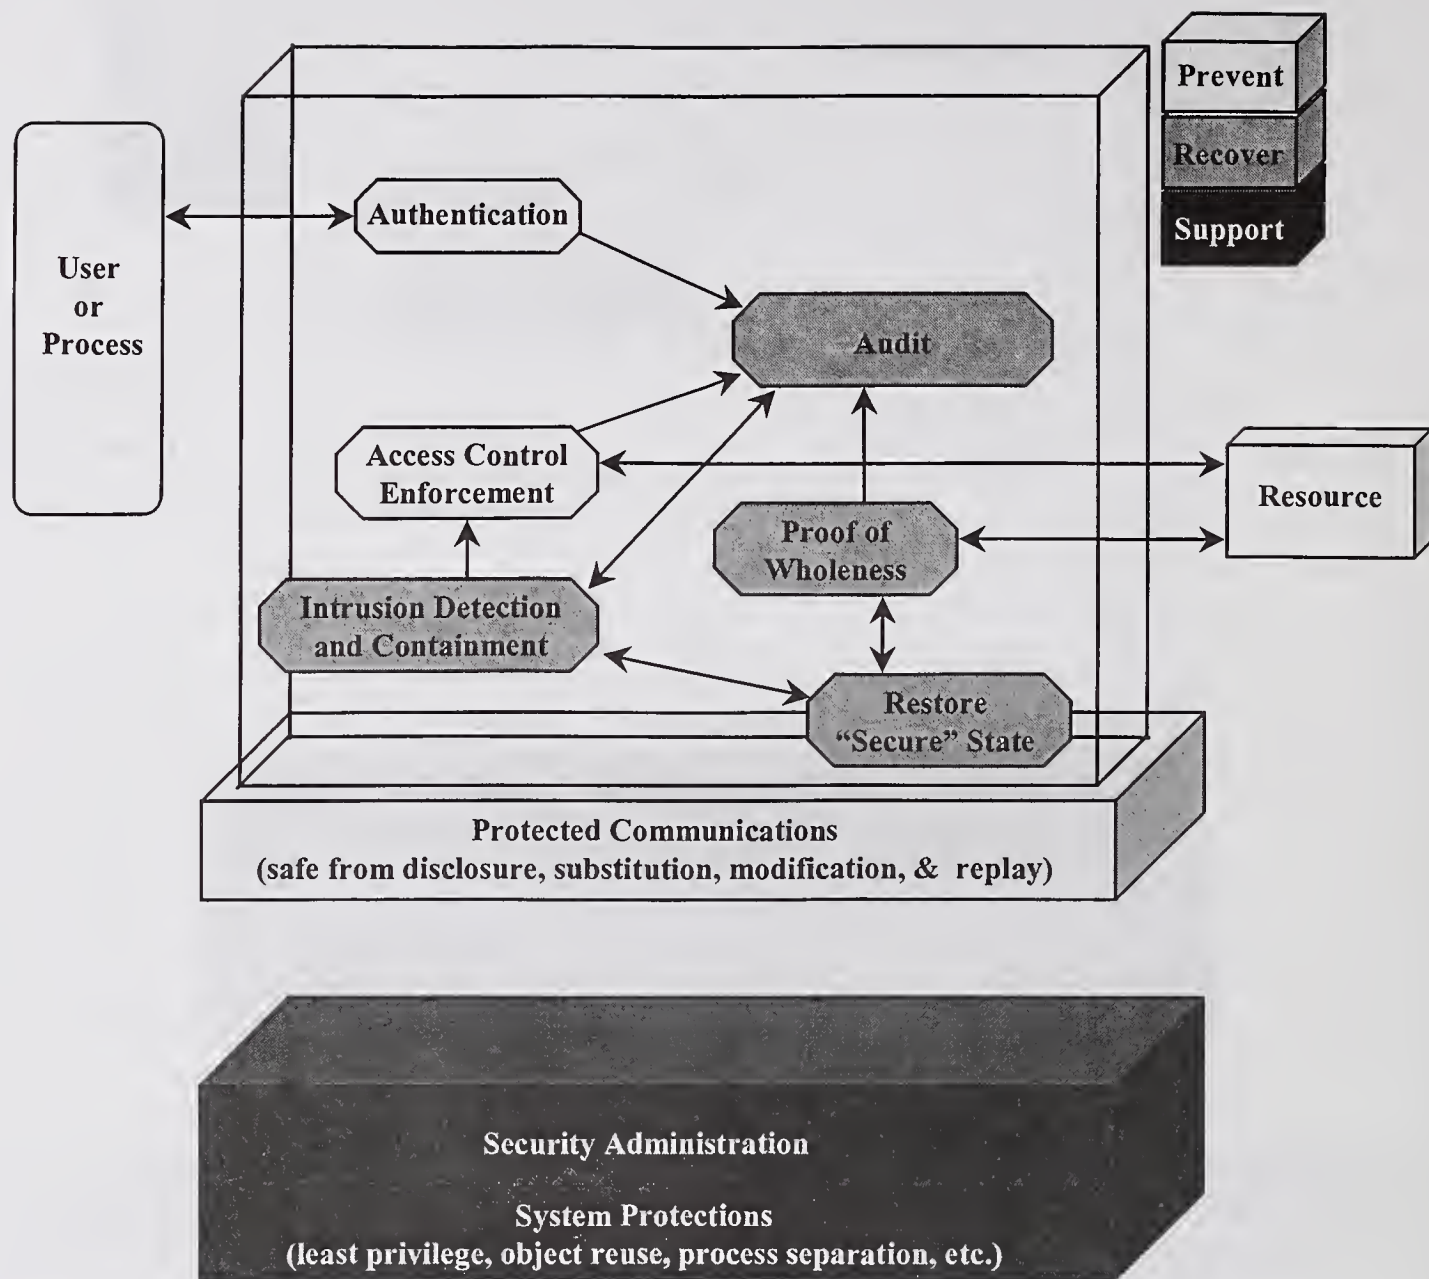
Prevent

Recover

Support

User or Process

Authentication

Audit

Access Control Enforcement

Resource

Proof of Wholeness

Intrusion Detection and Containment

Restore "Secure" State

Protected Communications
(safe from disclosure, substitution, modification, & replay)

Security Administration

System Protections
(least privilege, object reuse, process separation, etc.)